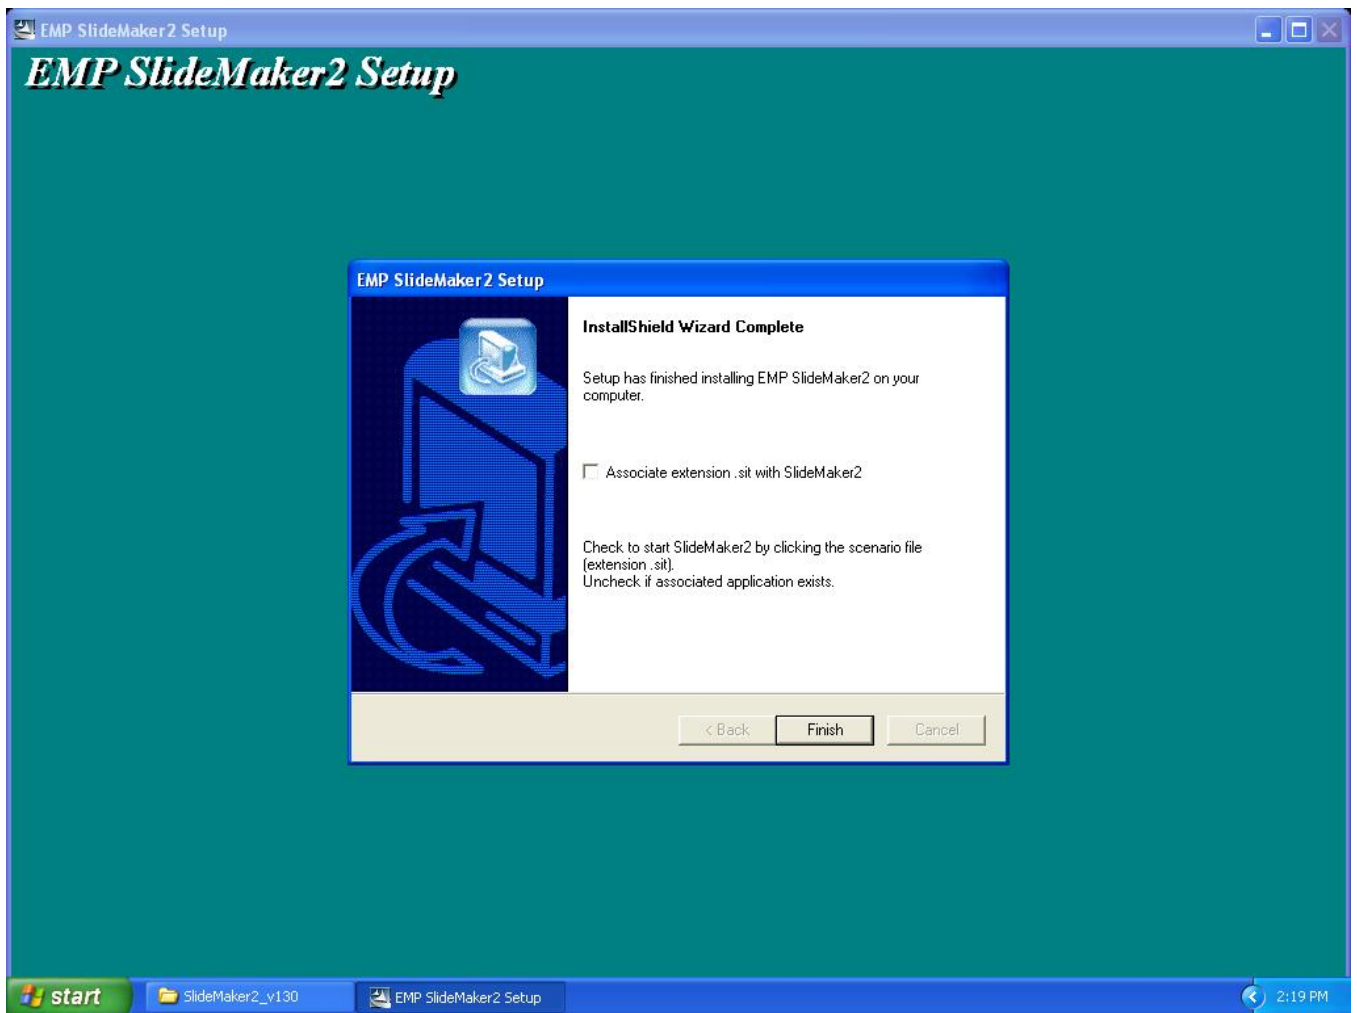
EMP SlideMaker2 Setup

EMP SlideMaker2 Setup

EMP SlideMaker2 Setup

InstallShield Wizard Complete

Setup has finished installing EMP SlideMaker2 on your computer.

Associate extension .sit with SlideMaker2

Check to start SlideMaker2 by clicking the scenario file (extension .sit).
Uncheck if associated application exists.

< Back

Finish

Cancel

start

SlideMaker2_v130

EMP SlideMaker2 Setup

2:19 PM